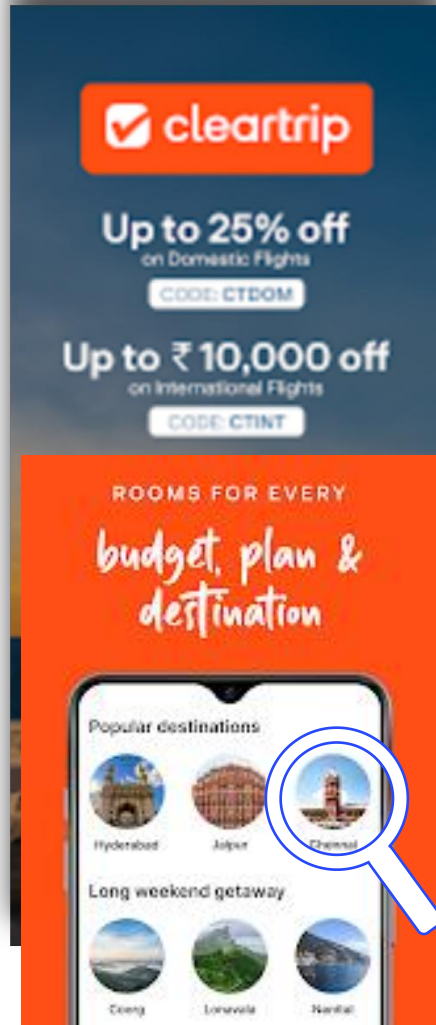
cleartrip

Up to 25% off
on Domestic Flights

CODE: CTDOM

Up to ₹ 10,000 off
on International Flights

CODE: CTINT

ROOMS FOR EVERY

budget, plan & destination

Popular destinations

Hyderabad

Jaipur

Chennai

Long weekend getaway

Coorg

Lonavala

Nainital